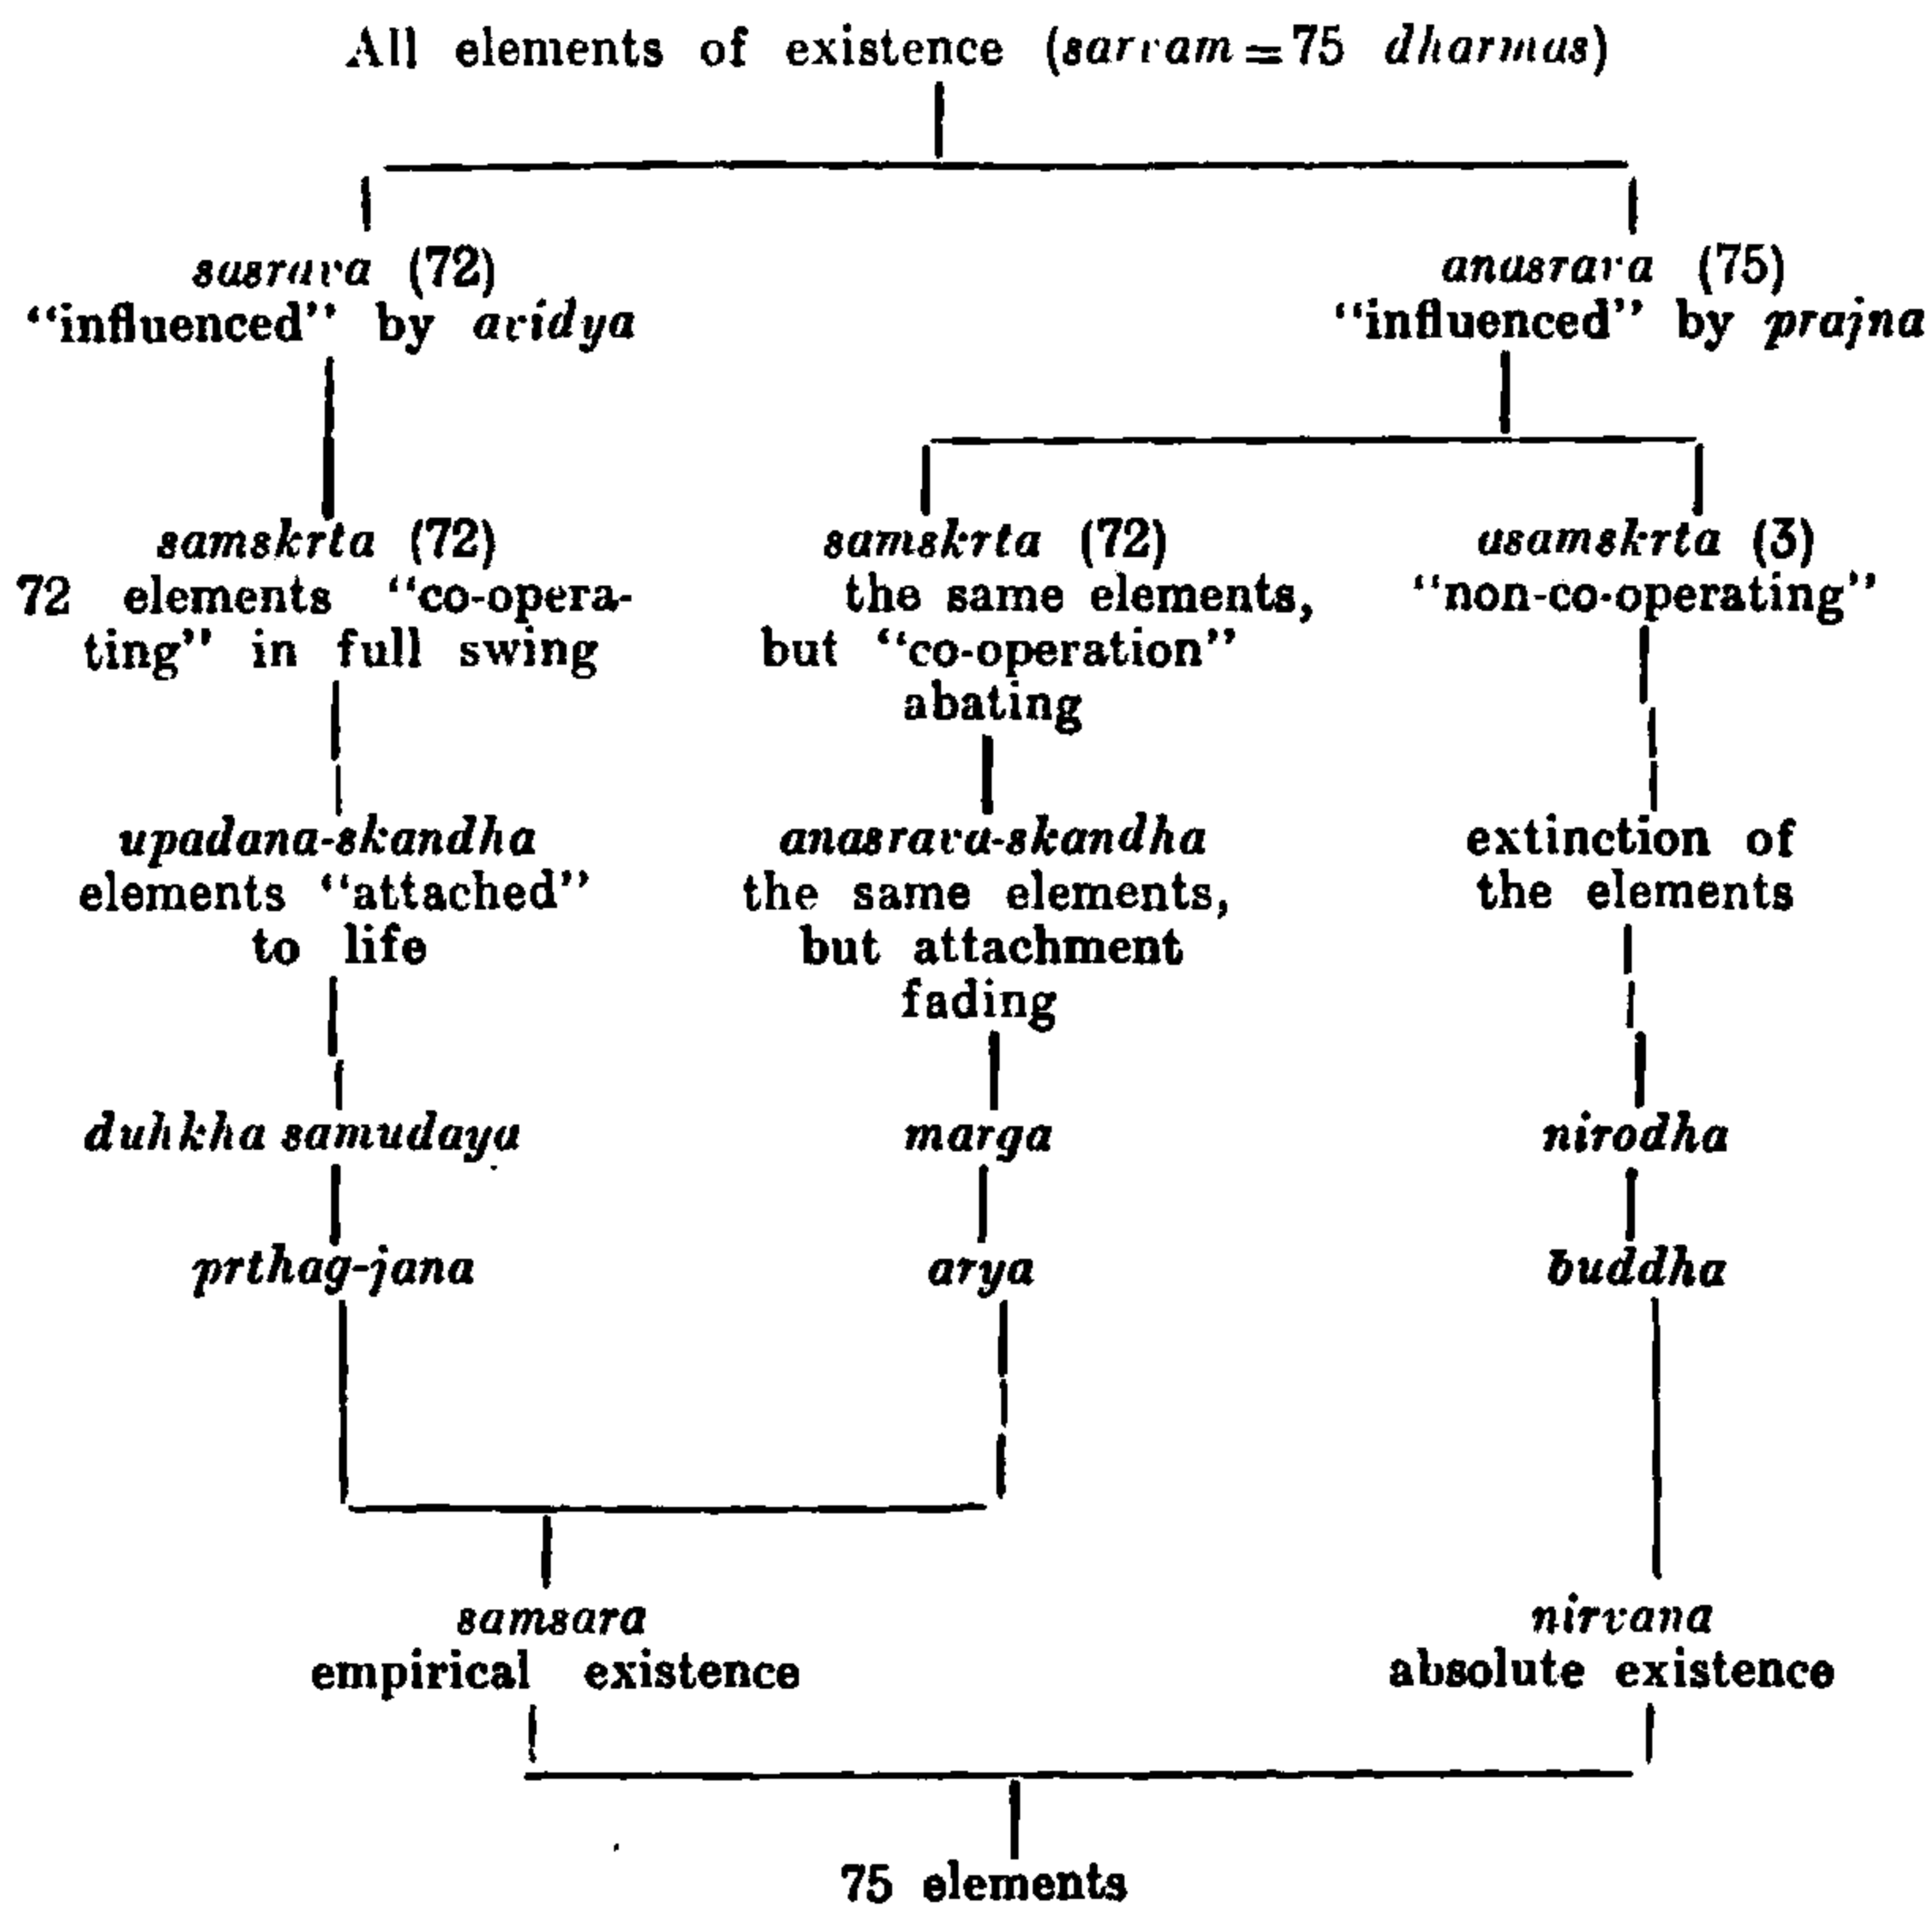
All elements of existence (*sarvam* = 75 *dharmas*)

*sasrava* (72)
"influenced" by *avidya*

*anasrava* (75)
"influenced" by *prajna*

*samskrta* (72)
72 elements "co-operating" in full swing

*samskrta* (72)
the same elements, but "co-operation" abating

*asamskrta* (3)
"non-co-operating"

*upadana-skandha*
elements "attached" to life

*anasrava-skandha*
the same elements, but attachment fading

extinction of the elements

*duhkha samudaya*

*marga*

*nirodha*

*prthag-jana*

*arya*

*buddha*

*samsara*
empirical existence

*nirvana*
absolute existence

75 elements